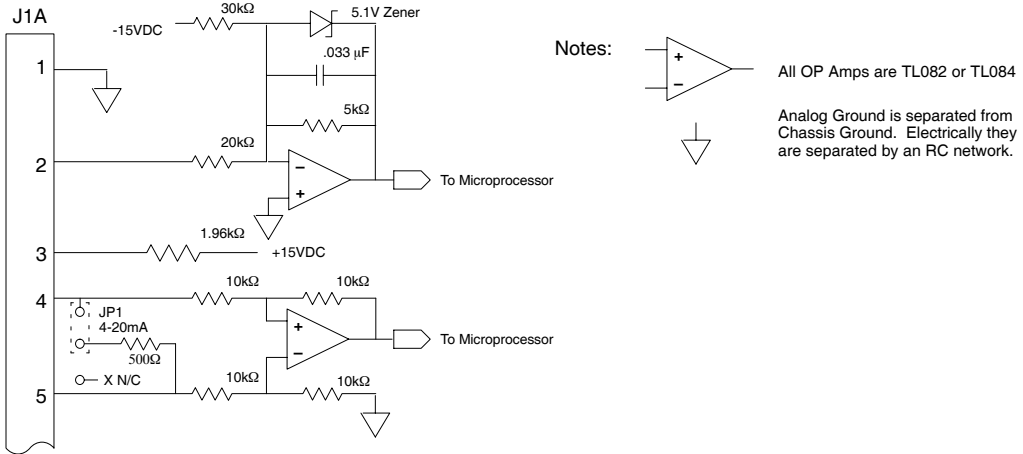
J1A

-15VDC

30kΩ

5.1V Zener

.033 μF

5kΩ

1

2

20kΩ

−

+

To Microprocessor

1.96kΩ

3

+15VDC

4

10kΩ

10kΩ

JP1

4-20mA

+

−

To Microprocessor

500Ω

X N/C

5

10kΩ

10kΩ

Notes:

+

−

All OP Amps are TL082 or TL084

Analog Ground is separated from Chassis Ground. Electrically they are separated by an RC network.